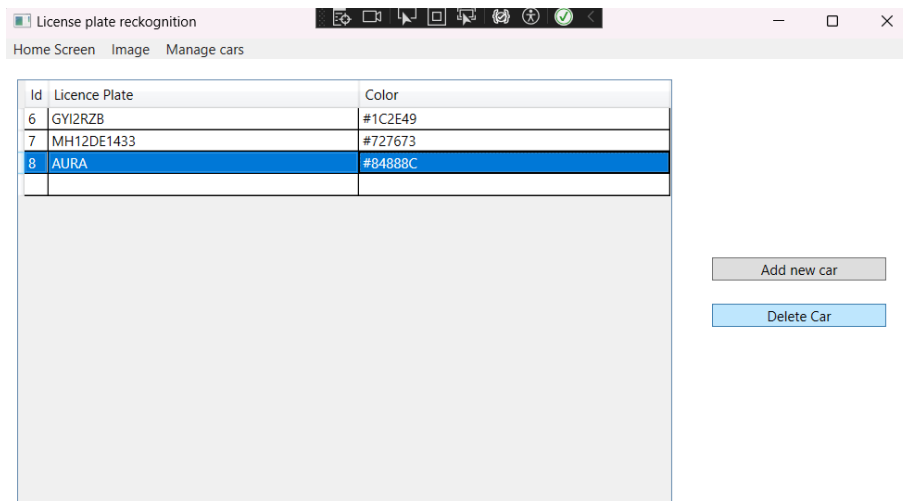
License plate reckognition

Home Screen Image Manage cars

| Id | Licence Plate | Color |
|---|---|---|
| 6 | GYI2RZB | #1C2E49 |
| 7 | MH12DE1433 | #727673 |
| 8 | AURA | #84888C |
| | | |

Add new car

Delete Car